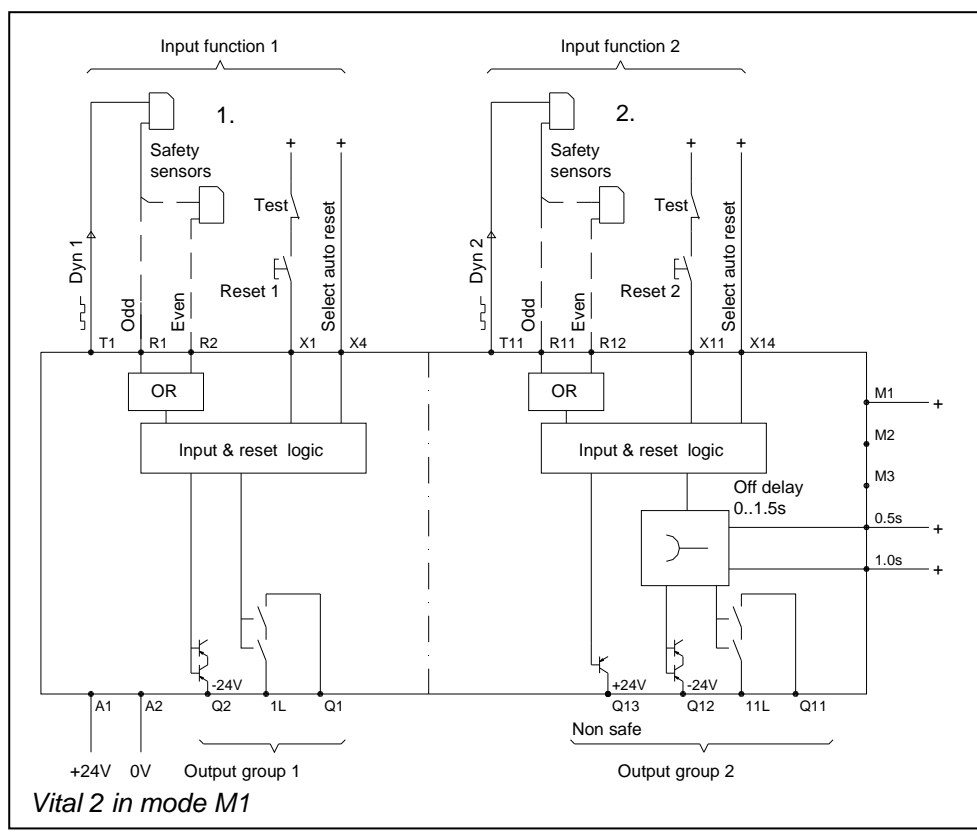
Input function 1

1.

Safety sensors

Test

Reset 1

Dyn 1

Odd

Even

Select auto reset

T1 R1 R2 X1 X4

OR

Input & reset logic

-24V

Q2 1L Q1

A1 A2

+24V 0V

Output group 1

Input function 2

2.

Safety sensors

Test

Reset 2

Dyn 2

Odd

Even

Select auto reset

T11 R11 R12 X11 X14

OR

Input & reset logic

M1 +

M2

M3

Off delay 0..1.5s

0.5s +

1.0s +

+24V

-24V

Q13 Q12 11L Q11

Non safe

Output group 2

Vital 2 in mode M1